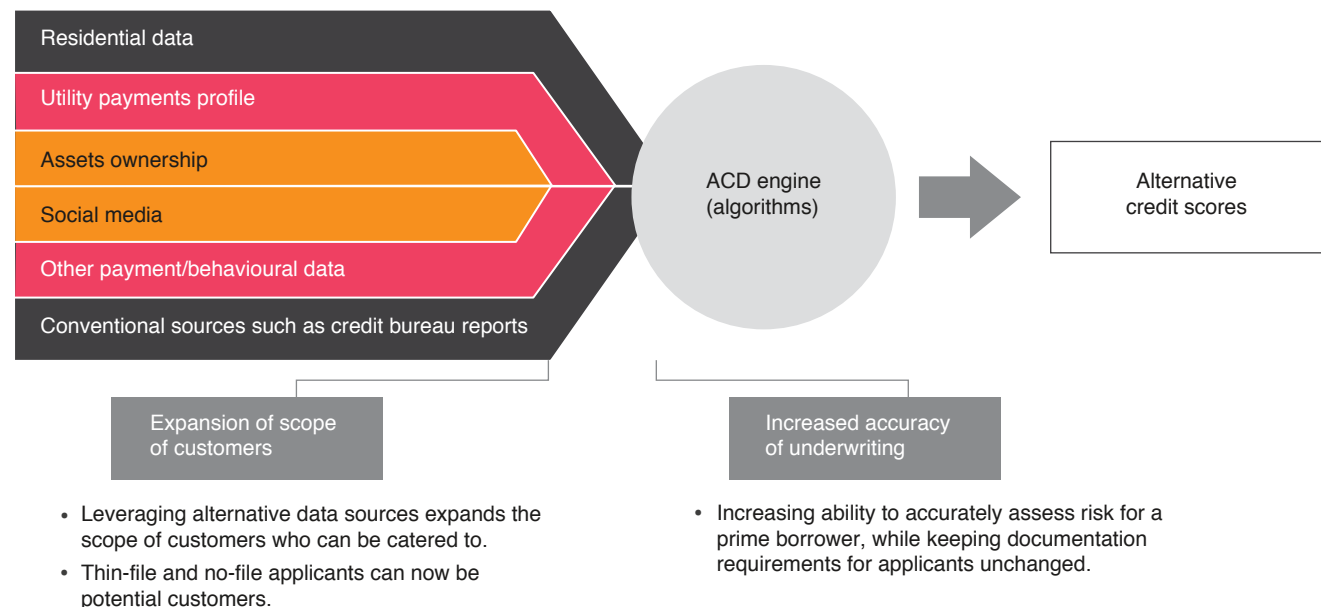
Residential data

Utility payments profile

Assets ownership

Social media

Other payment/behavioural data

Conventional sources such as credit bureau reports

ACD engine (algorithms)

Alternative credit scores

Expansion of scope of customers

- Leveraging alternative data sources expands the scope of customers who can be catered to.
- Thin-file and no-file applicants can now be potential customers.

Increased accuracy of underwriting

- Increasing ability to accurately assess risk for a prime borrower, while keeping documentation requirements for applicants unchanged.